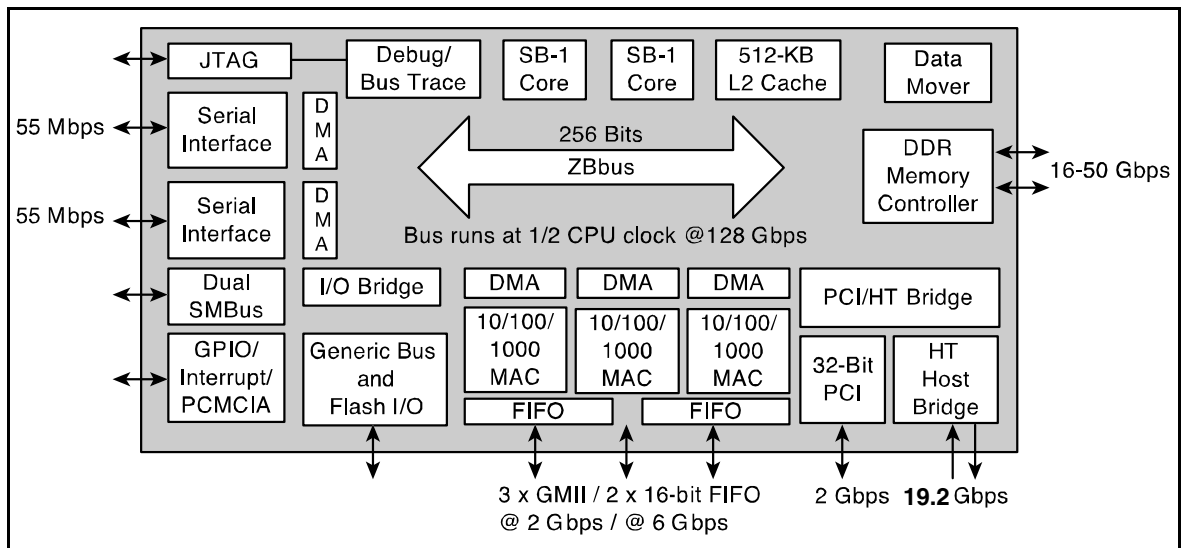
JTAG
Debug/ Bus Trace
SB-1 Core
SB-1 Core
512-KB L2 Cache
Data Mover
55 Mbps
Serial Interface
DMA
256 Bits
ZBbus
DDR Memory Controller
16-50 Gbps
55 Mbps
Serial Interface
DMA
Bus runs at 1/2 CPU clock @128 Gbps
Dual SMBus
I/O Bridge
DMA
DMA
DMA
PCI/HT Bridge
GPIO/ Interrupt/ PCMCIA
Generic Bus and Flash I/O
10/100/ 1000 MAC
10/100/ 1000 MAC
10/100/ 1000 MAC
32-Bit PCI
HT Host Bridge
FIFO
FIFO
3 x GMII / 2 x 16-bit FIFO
@ 2 Gbps / @ 6 Gbps
2 Gbps
19.2 Gbps